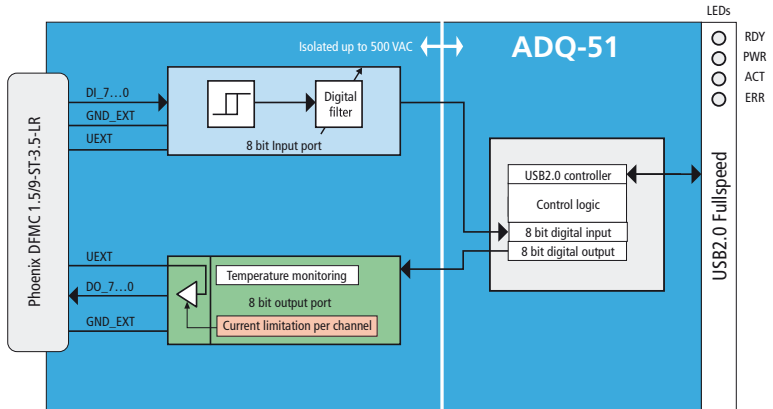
LEDs
RDY
PWR
ACT
ERR

Isolated up to 500 VAC

ADQ-51

Phoenix DFMC 1.5/9-ST-3.5-LR

DI_7…0
GND_EXT
UEXT

Digital filter

8 bit Input port

USB2.0 controller
Control logic
8 bit digital input
8 bit digital output

USB2.0 Fullspeed

UEXT
DO_7…0
GND_EXT

Temperature monitoring
8 bit output port
Current limitation per channel